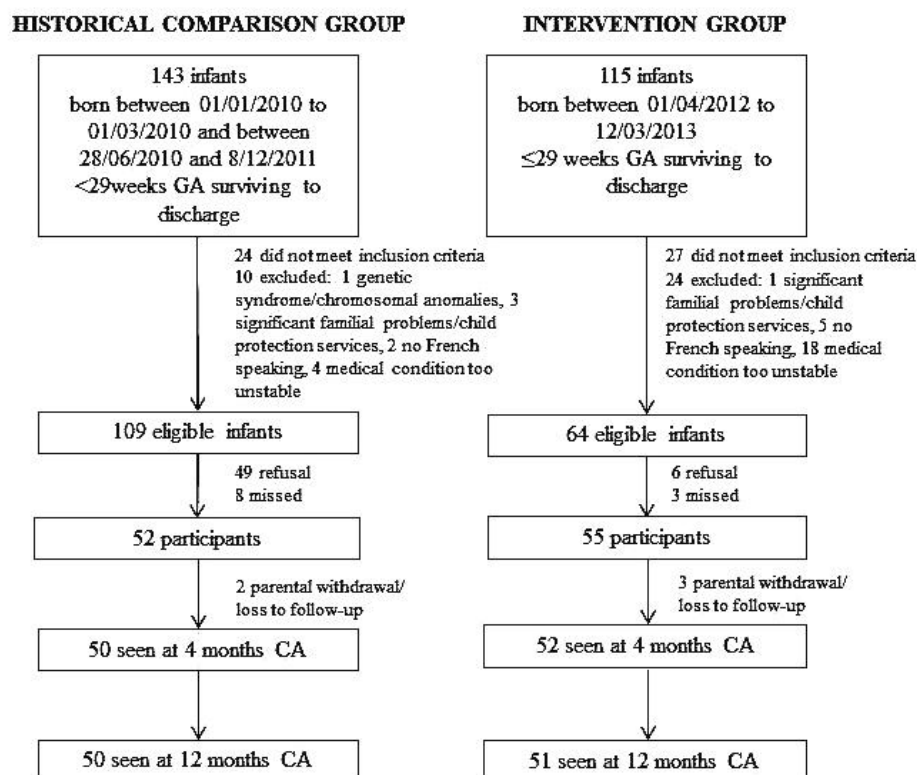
HISTORICAL COMPARISON GROUP

143 infants born between 01/01/2010 to 01/03/2010 and between 28/06/2010 and 8/12/2011 <29weeks GA surviving to discharge

24 did not meet inclusion criteria
10 excluded: 1 genetic syndrome/chromosomal anomalies, 3 significant familial problems/child protection services, 2 no French speaking, 4 medical condition too unstable

109 eligible infants

49 refusal
8 missed

52 participants

2 parental withdrawal/ loss to follow-up

50 seen at 4 months CA

50 seen at 12 months CA

INTERVENTION GROUP

115 infants born between 01/04/2012 to 12/03/2013 ≤29 weeks GA surviving to discharge

27 did not meet inclusion criteria
24 excluded: 1 significant familial problems/child protection services, 5 no French speaking, 18 medical condition too unstable

64 eligible infants

6 refusal
3 missed

55 participants

3 parental withdrawal/ loss to follow-up

52 seen at 4 months CA

51 seen at 12 months CA